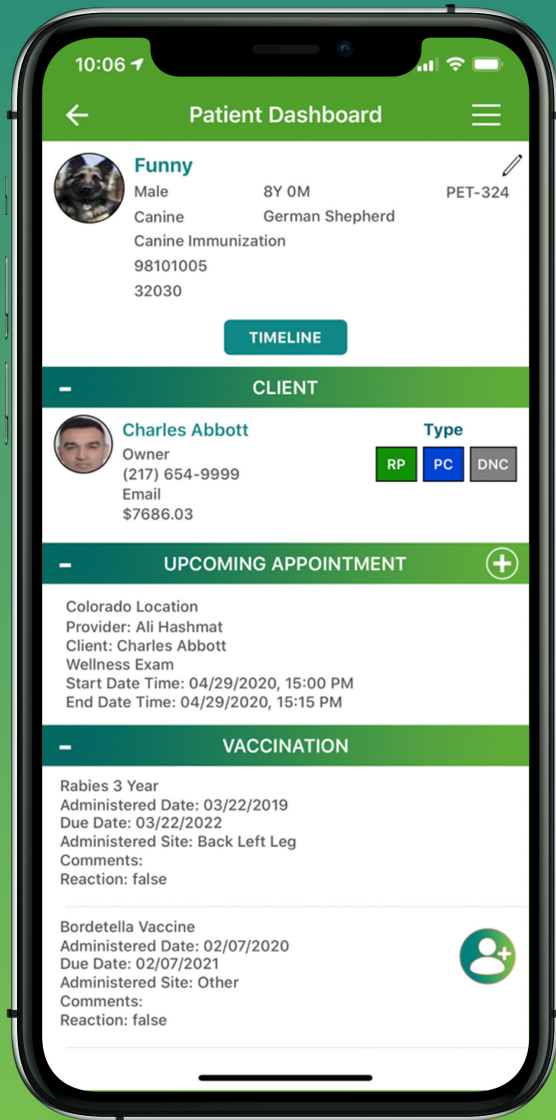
10:06

Patient Dashboard

Funny
Male 8Y 0M PET-324
Canine German Shepherd
Canine Immunization
98101005
32030

TIMELINE

- CLIENT

Charles Abbott
Owner
(217) 654-9999
Email
$7686.03

Type
RP PC DNC

- UPCOMING APPOINTMENT

Colorado Location
Provider: Ali Hashmat
Client: Charles Abbott
Wellness Exam
Start Date Time: 04/29/2020, 15:00 PM
End Date Time: 04/29/2020, 15:15 PM

- VACCINATION

Rabies 3 Year
Administered Date: 03/22/2019
Due Date: 03/22/2022
Administered Site: Back Left Leg
Comments:
Reaction: false

Bordetella Vaccine
Administered Date: 02/07/2020
Due Date: 02/07/2021
Administered Site: Other
Comments:
Reaction: false